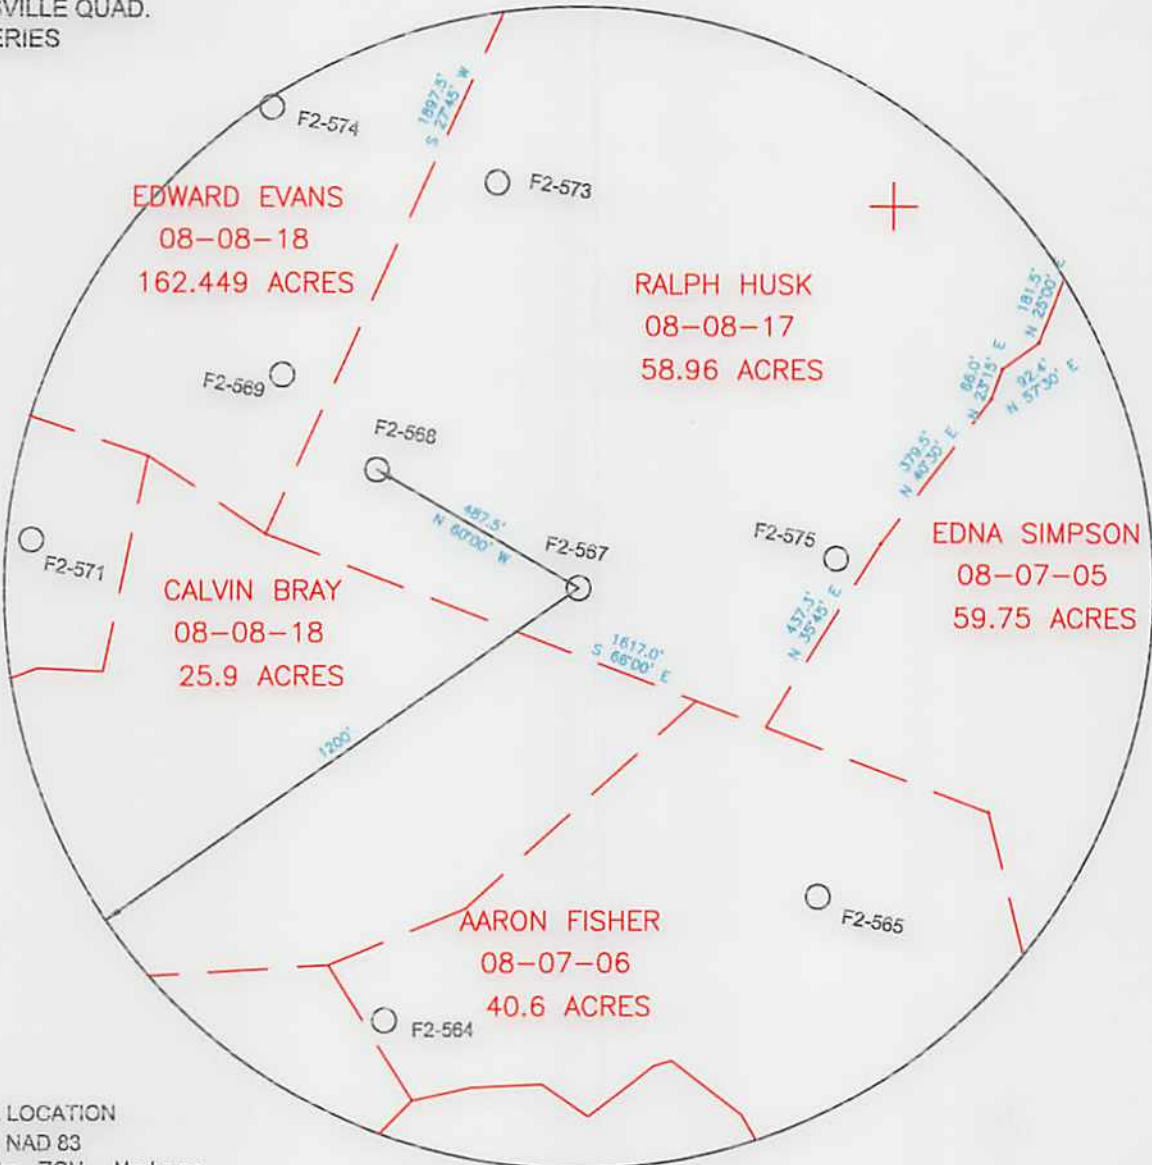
VILLE QUAD.
ERIES

F2-574

1897.5'
S 27°45' W

F2-573

EDWARD EVANS
08-08-18
162.449 ACRES

RALPH HUSK
08-08-17
58.96 ACRES

181.5'
N 25°00' E

68.0'
N 23°15' E

92.4'
N 57°30' E

F2-569

F2-568

379.5'
N 40°30' E

487.5'
N 60°00' W

F2-575

EDNA SIMPSON
08-07-05
59.75 ACRES

F2-571

F2-567

437.3'
N 35°45' E

CALVIN BRAY
08-08-18
25.9 ACRES

1617.0'
S 66°00' E

1200'

F2-565

AARON FISHER
08-07-06
40.6 ACRES

F2-564

LOCATION
NAD 83